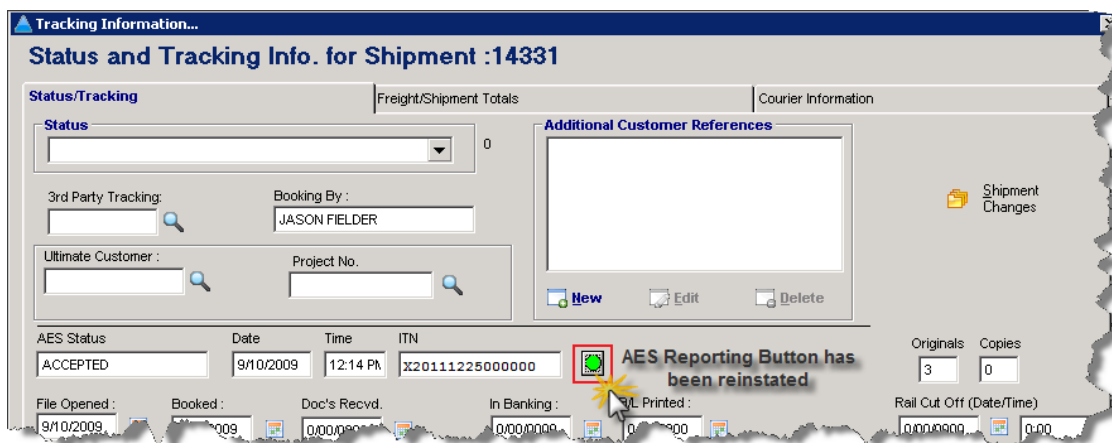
Tracking Information...

Status and Tracking Info. for Shipment :14331

Status/Tracking

Freight/Shipment Totals

Courier Information

Status

0

Additional Customer References

3rd Party Tracking:

Booking By :

JASON FIELDER

Shipment Changes

Ultimate Customer :

Project No.

New

Edit

Delete

AES Status

Date

Time

ITN

ACCEPTED

9/10/2009

12:14 PM

X20111225000000

AES Reporting Button has been reinstated

Originals

Copies

3

0

File Opened :

Booked :

Doc's Recvd.

In Banking :

B/L Printed :

Rail Cut Off (Date/Time)

9/10/2009

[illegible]2009

0/00/0000

0/00/0000

0/00/0000

0/00/0000

0:00